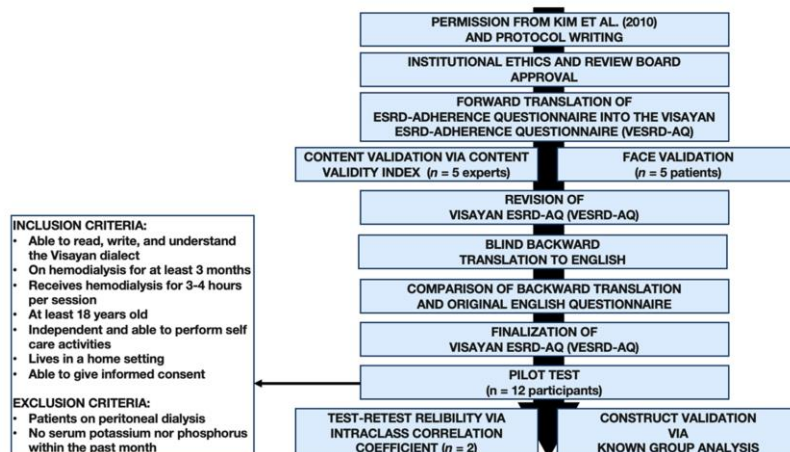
PERMISSION FROM KIM ET AL. (2010) AND PROTOCOL WRITING

INSTITUTIONAL ETHICS AND REVIEW BOARD APPROVAL

FORWARD TRANSLATION OF ESRD-ADHERENCE QUESTIONNAIRE INTO THE VISAYAN ESRD-ADHERENCE QUESTIONNAIRE (VESRD-AQ)

CONTENT VALIDATION VIA CONTENT VALIDITY INDEX ($n$ = 5 experts)

FACE VALIDATION ($n$ = 5 patients)

REVISION OF VISAYAN ESRD-AQ (VESRD-AQ)

BLIND BACKWARD TRANSLATION TO ENGLISH

COMPARISON OF BACKWARD TRANSLATION AND ORIGINAL ENGLISH QUESTIONNAIRE

FINALIZATION OF VISAYAN ESRD-AQ (VESRD-AQ)

PILOT TEST (n = 12 participants)

INCLUSION CRITERIA:
- Able to read, write, and understand the Visayan dialect
- On hemodialysis for at least 3 months
- Receives hemodialysis for 3-4 hours per session
- At least 18 years old
- Independent and able to perform self care activities
- Lives in a home setting
- Able to give informed consent

EXCLUSION CRITERIA:
- Patients on peritoneal dialysis
- No serum potassium nor phosphorus within the past month

TEST-RETEST RELIBILITY VIA INTRACLASS CORRELATION COEFFICIENT ($n$ = 2)

CONSTRUCT VALIDATION VIA KNOWN GROUP ANALYSIS